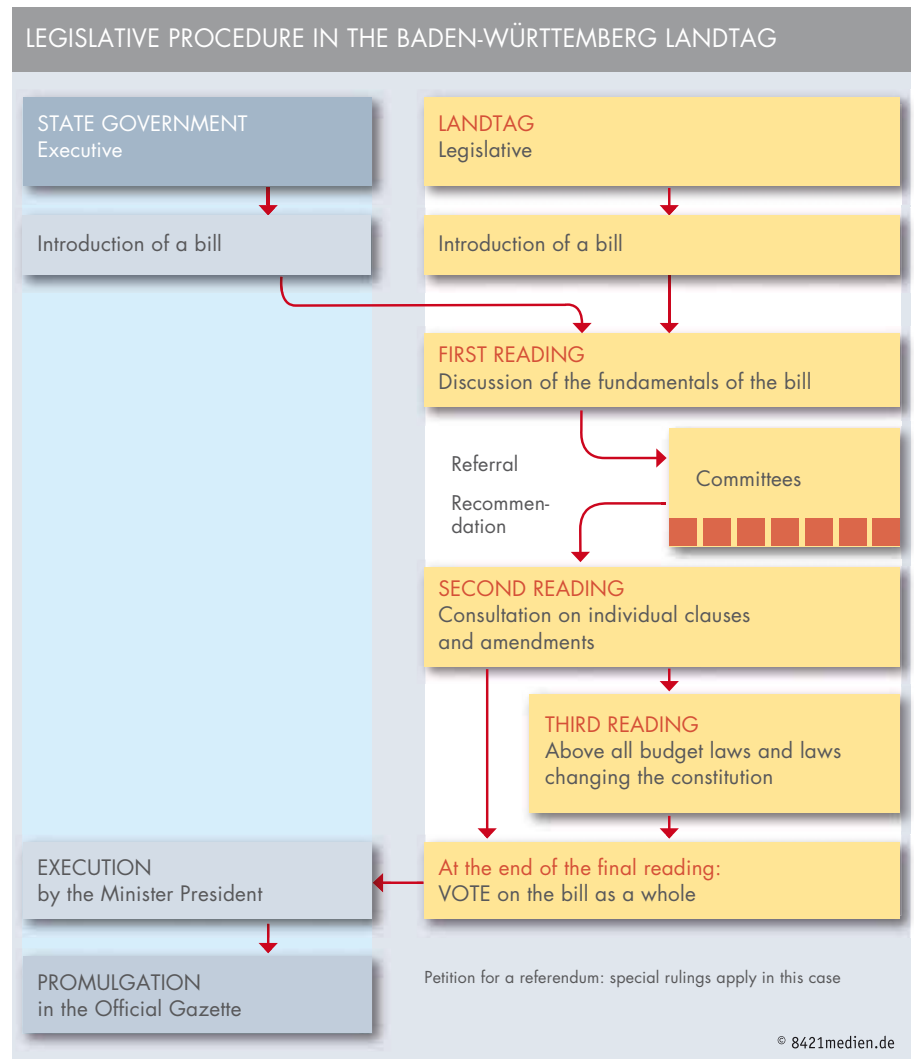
LEGISLATIVE PROCEDURE IN THE BADEN-WÜRTTEMBERG LANDTAG

STATE GOVERNMENT
Executive

LANDTAG
Legislative

Introduction of a bill

Introduction of a bill

FIRST READING
Discussion of the fundamentals of the bill

Referral

Recommendation

Committees

SECOND READING
Consultation on individual clauses and amendments

THIRD READING
Above all budget laws and laws changing the constitution

EXECUTION
by the Minister President

At the end of the final reading:
VOTE on the bill as a whole

PROMULGATION
in the Official Gazette

Petition for a referendum: special rulings apply in this case

© 8421medien.de